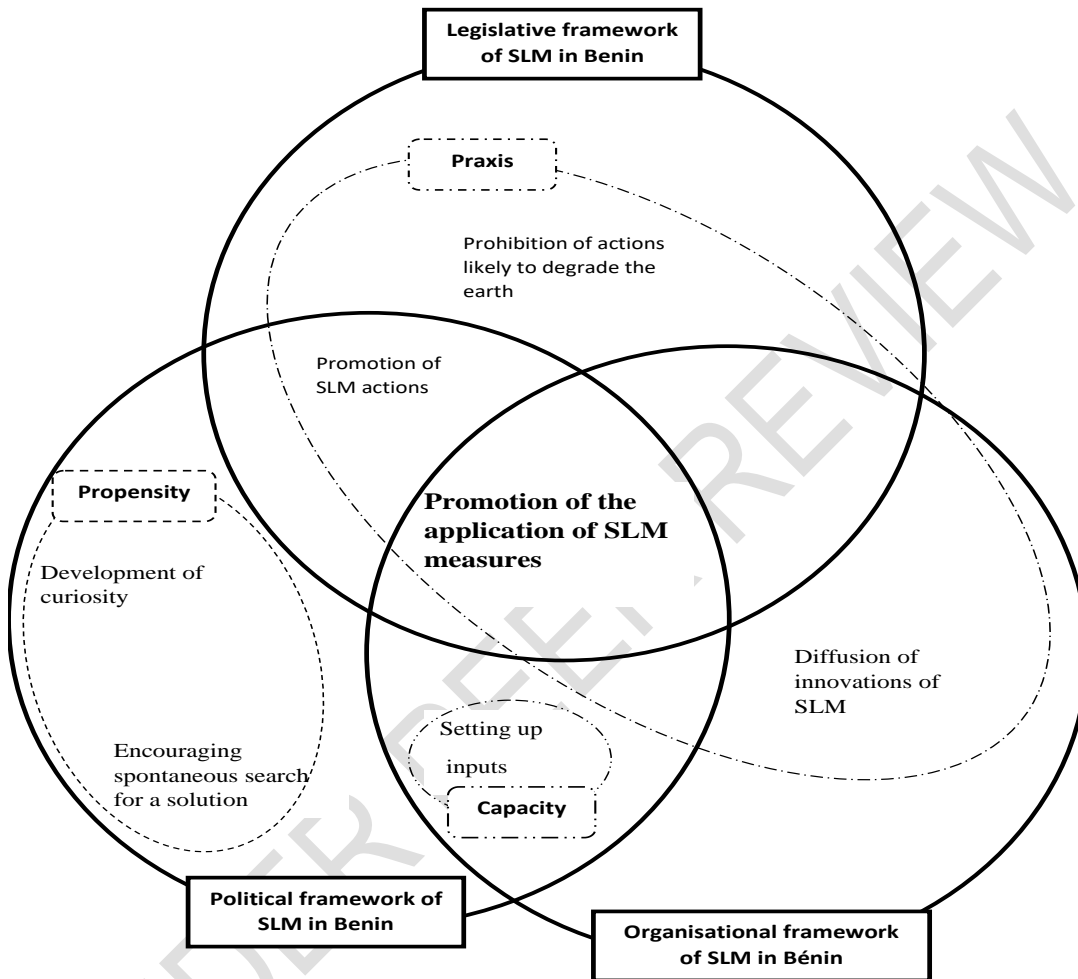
Legislative framework of SLM in Benin

Praxis

Prohibition of actions likely to degrade the earth

Promotion of SLM actions

Propensity

Promotion of the application of SLM measures

Development of curiosity

Diffusion of innovations of SLM

Setting up inputs

Encouraging spontaneous search for a solution

Capacity

Political framework of SLM in Benin

Organisational framework of SLM in Bénin

UNDER PEER REVIEW